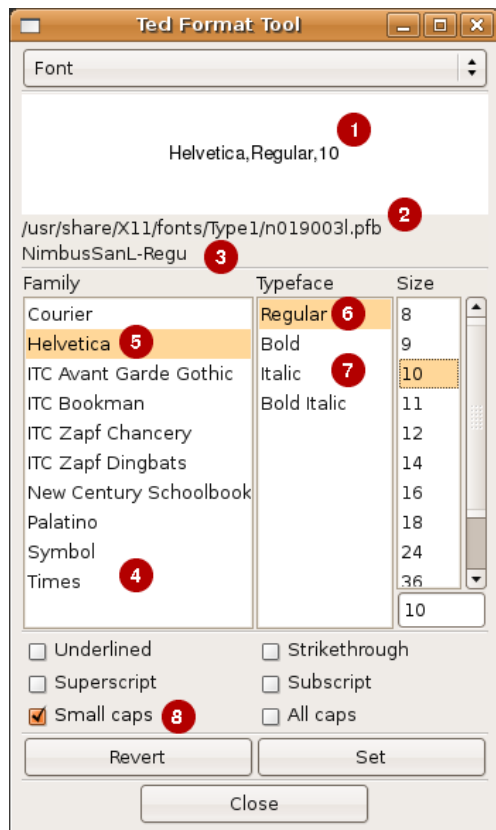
Ted Format Tool

Font

Helvetica,Regular,10 1

/usr/share/X11/fonts/Type1/n019003l.pfb 2

NimbusSanL-Regu 3

Family

Courier
Helvetica 5
ITC Avant Garde Gothic
ITC Bookman
ITC Zapf Chancery
ITC Zapf Dingbats
New Century Schoolbook
Palatino
Symbol
Times 4

Typeface

Regular 6
Bold
Italic 7
Bold Italic

Size

8
9
10
11
12
14
16
18
24
36

10

Underlined
Strikethrough
Superscript
Subscript
Small caps 8
All caps

Revert
Set

Close